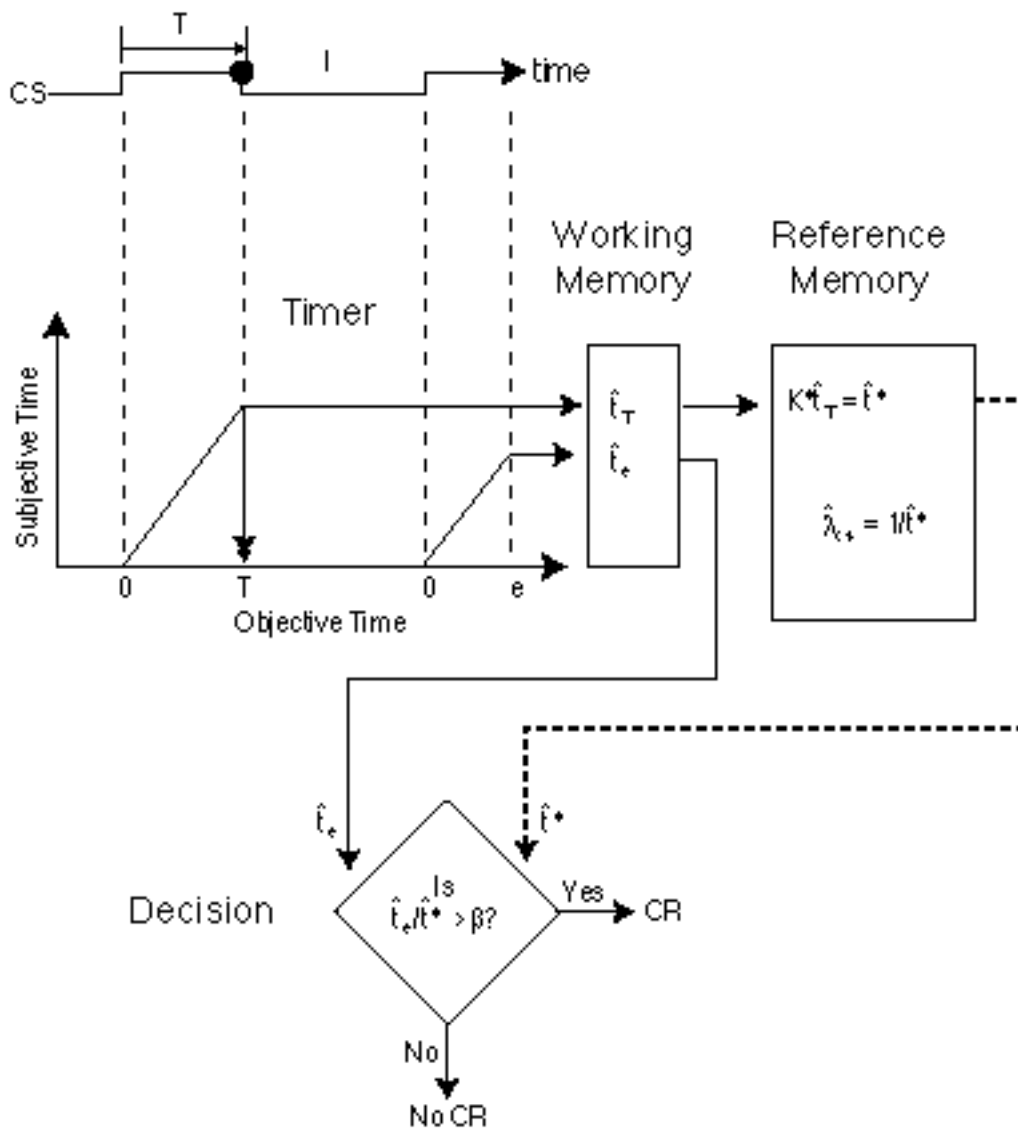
T

I

CS

time

Working Memory

Reference Memory

Timer

Subjective Time

$\hat{t}_T$

$\hat{t}_e$

$K^*\hat{t}_T = \hat{t}^*$

$\hat{\lambda}_{cs} = 1/\hat{t}^*$

0

T

0

e

Objective Time

$\hat{t}_e$

$\hat{t}^*$

Decision

Is $\hat{t}_e/\hat{t}^* > \beta$?

Yes

CR

No

No CR